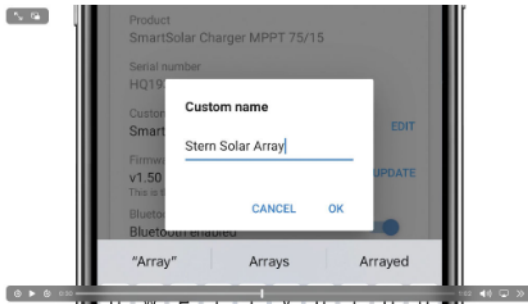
Product
SmartSolar Charger MPPT 75/15

Serial number
HQ19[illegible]

Custom
Smart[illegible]

EDIT

Firmw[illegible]
v1.50
This is t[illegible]

UPDATE

Blueto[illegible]
Bluetooth enabled

Custom name

Stern Solar Array

CANCEL OK

"Array" Arrays Arrayed